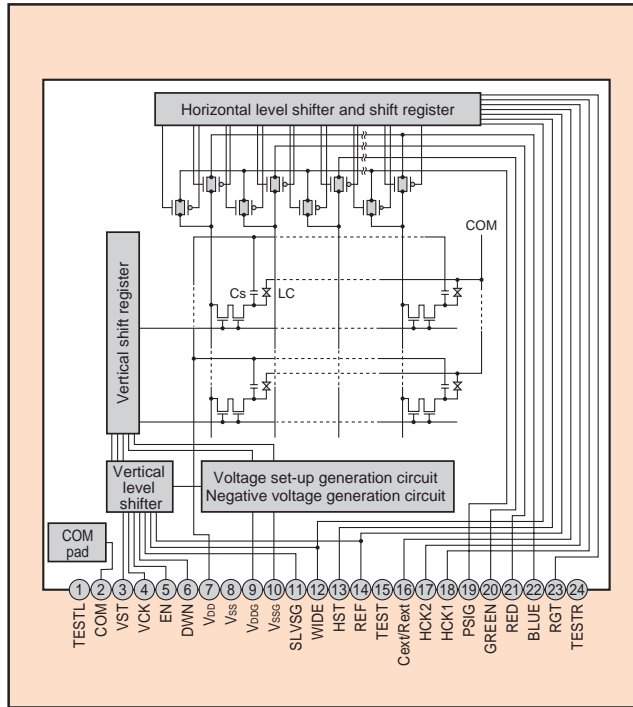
Horizontal level shifter and shift register

COM

Cs

LC

Vertical shift register

Vertical level shifter

Voltage set-up generation circuit
Negative voltage generation circuit

COM pad

1 TESTL
2 COM
3 VST
4 VCK
5 EN
6 DWN
7 $V_{DD}$
8 $V_{SS}$
9 $V_{DDG}$
10 $V_{SSG}$
11 SLVSG
12 WIDE
13 HST
14 REF
15 TEST
16 Cext/Rext
17 HCK2
18 HCK1
19 PSIG
20 GREEN
21 RED
22 BLUE
23 RGT
24 TESTR